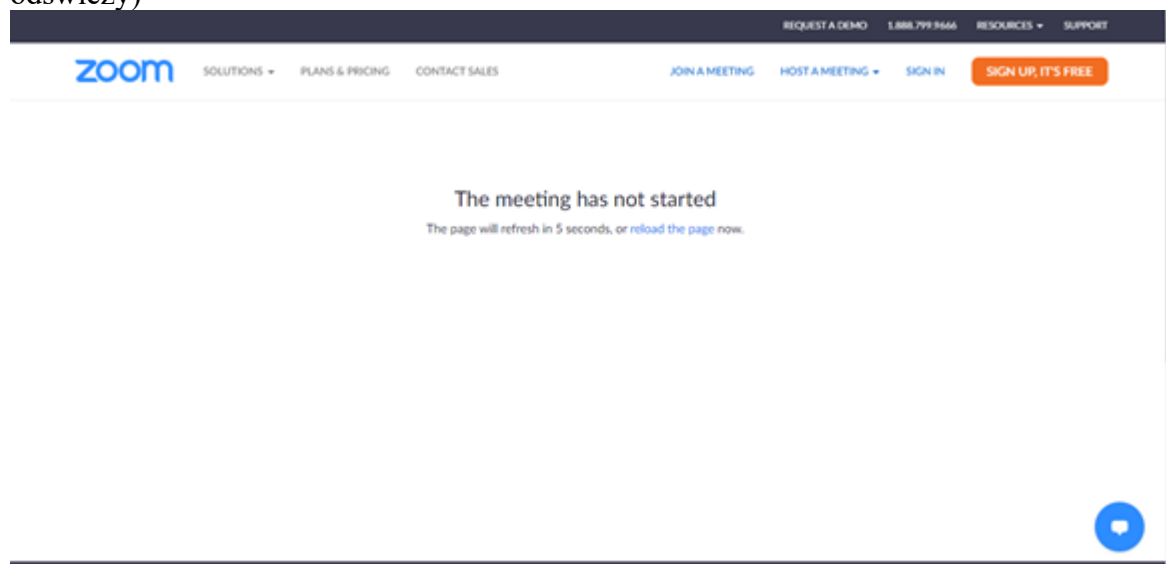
odświeży)

REQUEST A DEMO 1.888.799.9666 RESOURCES ▾ SUPPORT

zoom SOLUTIONS ▾ PLANS & PRICING CONTACT SALES JOIN A MEETING HOST A MEETING ▾ SIGN IN SIGN UP, IT'S FREE

The meeting has not started

The page will refresh in 5 seconds, or reload the page now.